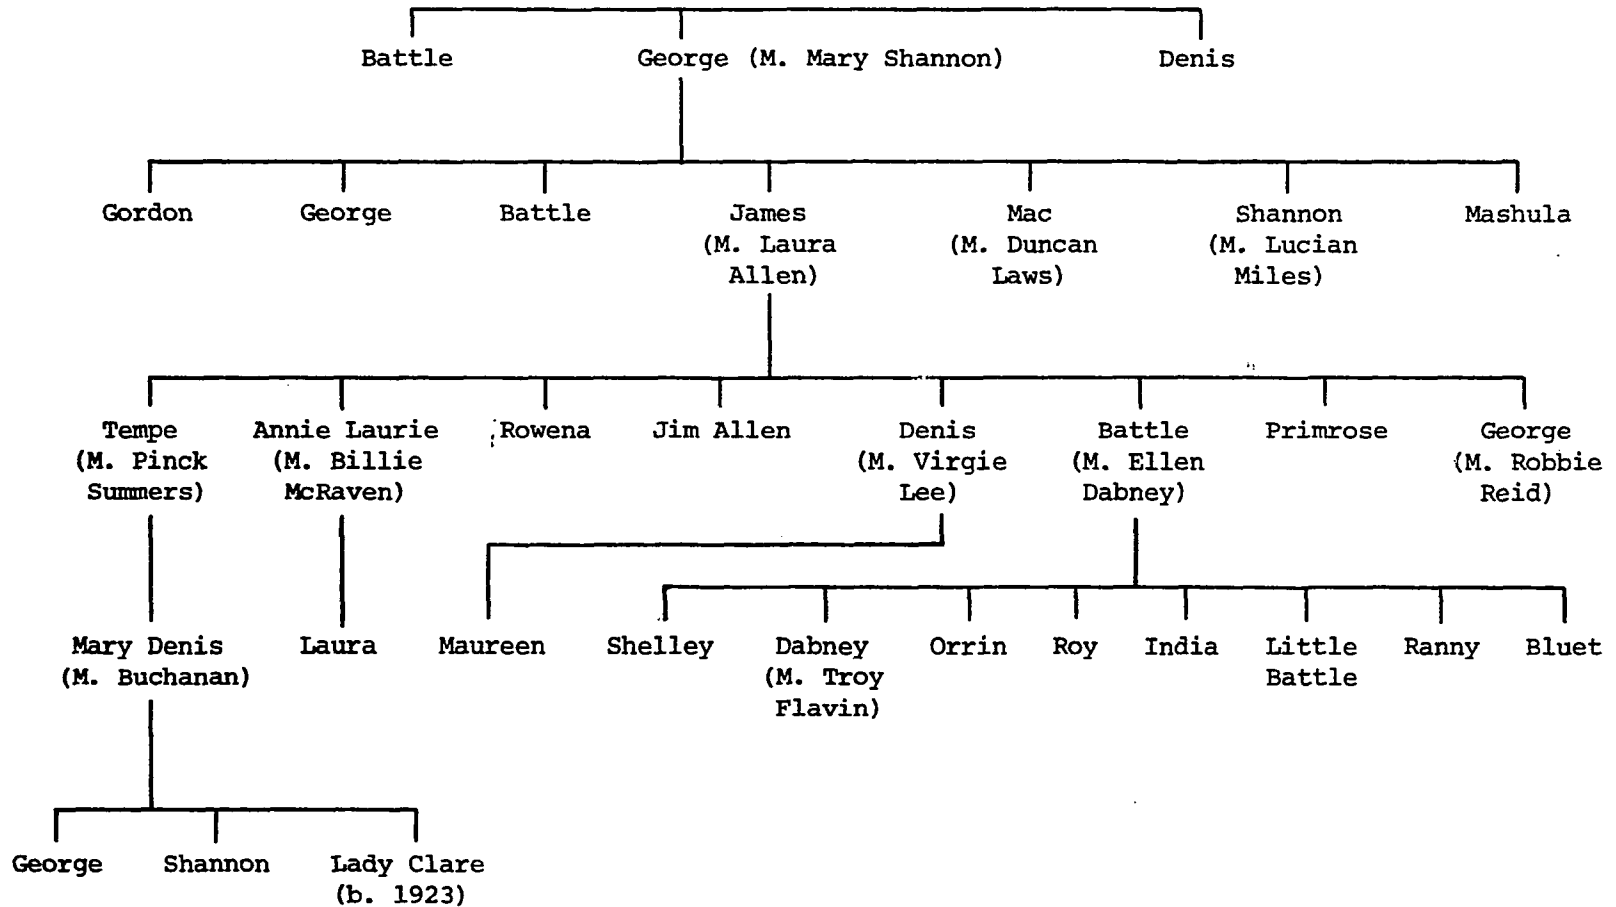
Battle
George (M. Mary Shannon)
Denis

Gordon
George
Battle
James (M. Laura Allen)
Mac (M. Duncan Laws)
Shannon (M. Lucian Miles)
Mashula

Tempe (M. Pinck Summers)
Annie Laurie (M. Billie McRaven)
Rowena
Jim Allen
Denis (M. Virgie Lee)
Battle (M. Ellen Dabney)
Primrose
George (M. Robbie Reid)

Mary Denis (M. Buchanan)
Laura
Maureen
Shelley
Dabney (M. Troy Flavin)
Orrin
Roy
India
Little Battle
Ranny
Bluet

George
Shannon
Lady Clare (b. 1923)